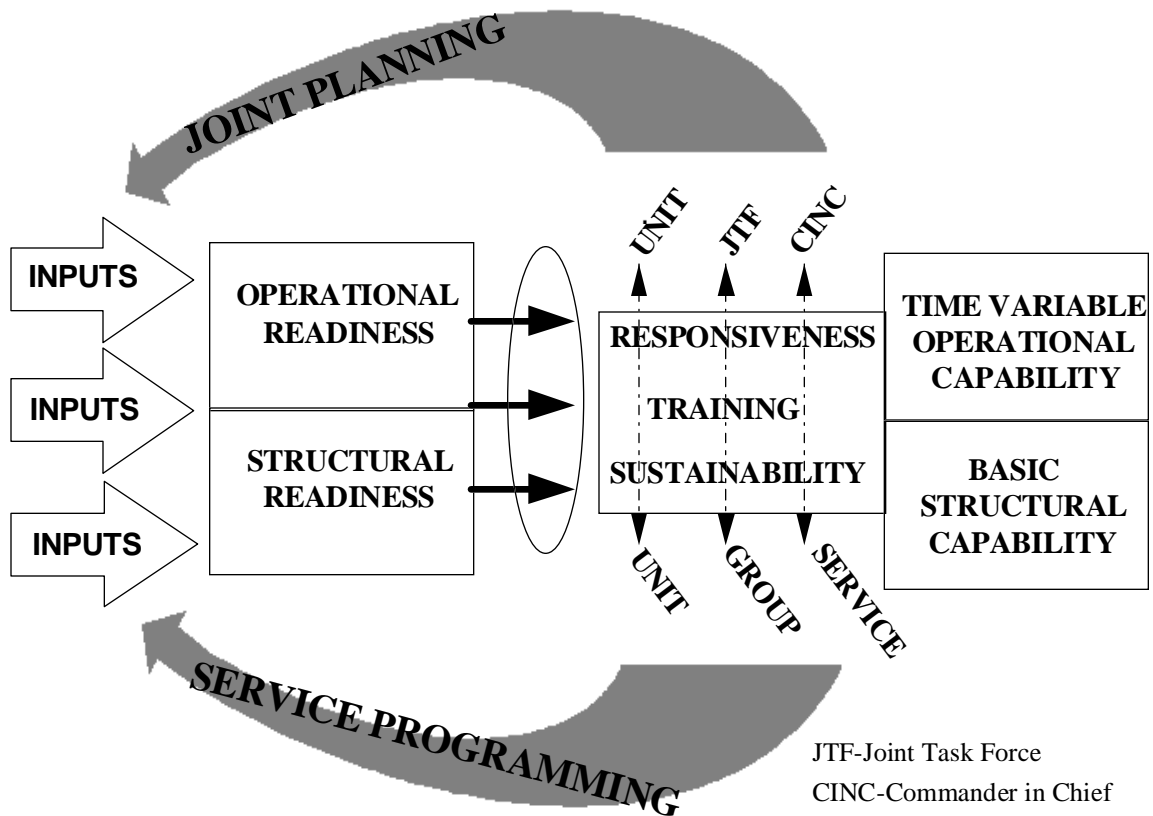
JOINT PLANNING

INPUTS

INPUTS

INPUTS

OPERATIONAL READINESS

STRUCTURAL READINESS

UNIT

JTF

CINC

RESPONSIVENESS

TRAINING

SUSTAINABILITY

UNIT

GROUP

SERVICE

TIME VARIABLE OPERATIONAL CAPABILITY

BASIC STRUCTURAL CAPABILITY

SERVICE PROGRAMMING

JTF-Joint Task Force
CINC-Commander in Chief